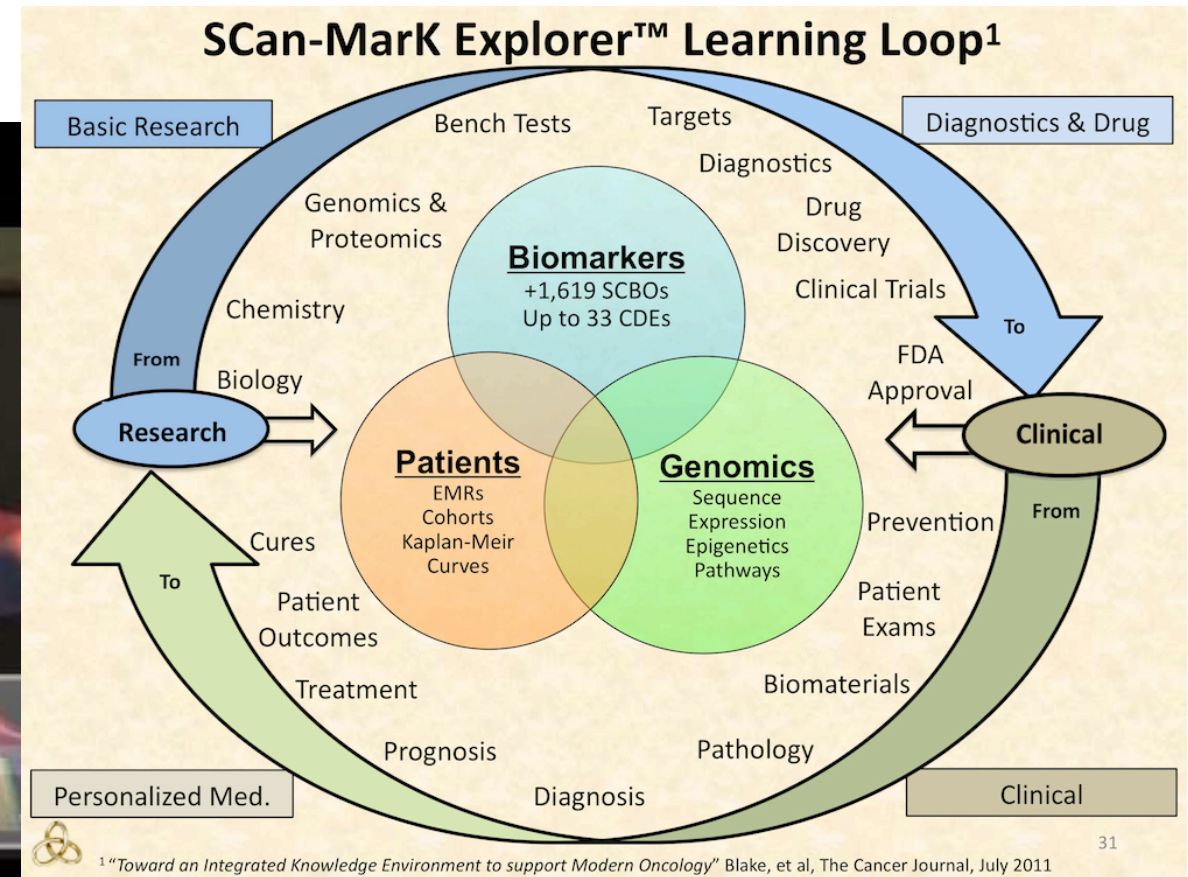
SCan-MarK Explorer™ Learning Loop¹

Basic Research

Diagnostics & Drug

Bench Tests

Targets

Diagnostics

Genomics & Proteomics

Drug Discovery

Clinical Trials

Chemistry

Biomarkers
+1,619 SCBOs
Up to 33 CDEs

From

To

FDA Approval

Biology

Research

Clinical

Patients
EMRs
Cohorts
Kaplan-Meir Curves

Genomics
Sequence
Expression
Epigenetics
Pathways

Cures

Prevention

From

To

Patient Outcomes

Patient Exams

Treatment

Biomaterials

Prognosis

Pathology

Personalized Med.

Diagnosis

Clinical

31

¹ "Toward an Integrated Knowledge Environment to support Modern Oncology" Blake, et al, The Cancer Journal, July 2011